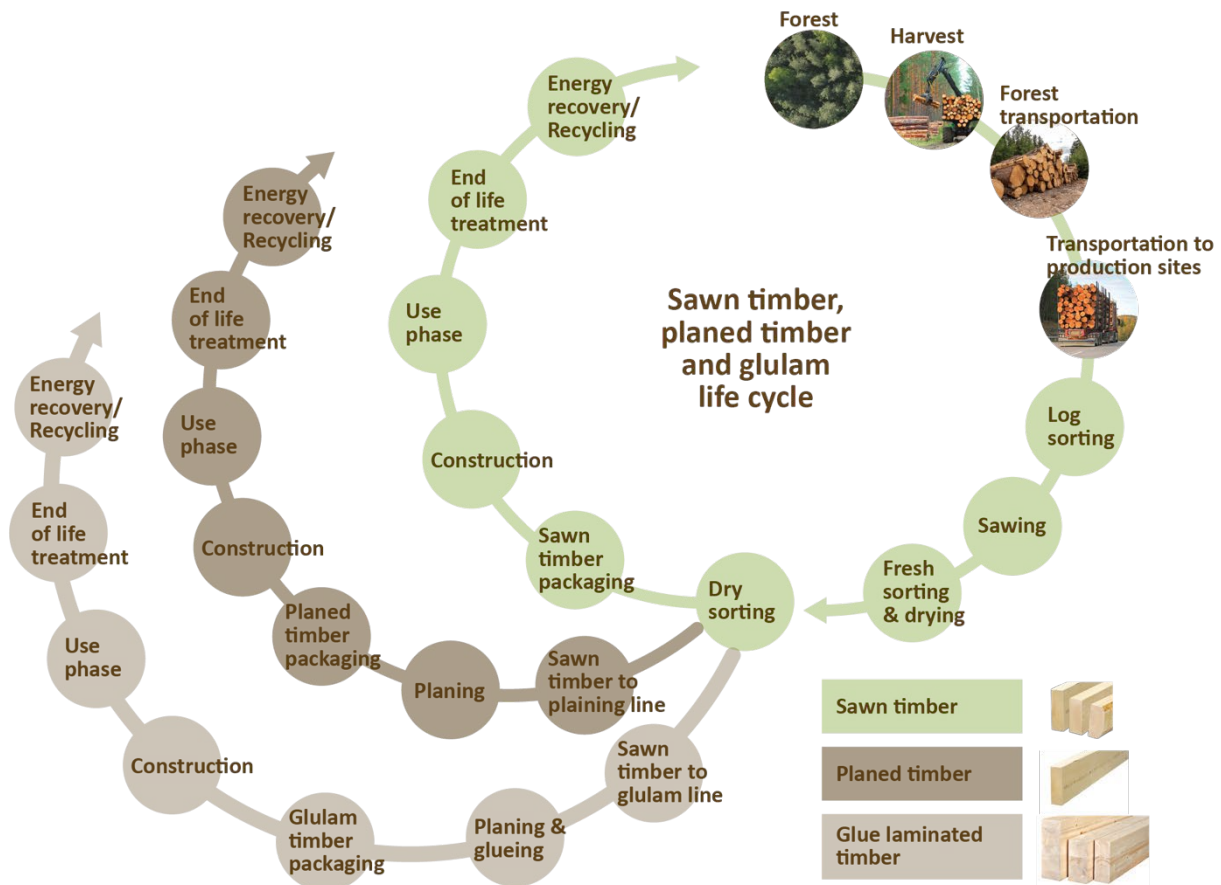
Sawn timber, planed timber and glulam life cycle

Forest

Harvest

Forest transportation

Transportation to production sites

Log sorting

Sawing

Fresh sorting & drying

Dry sorting

Sawn timber packaging

Construction

Use phase

End of life treatment

Energy recovery/ Recycling

Sawn timber to plaining line

Planing

Planed timber packaging

Construction

Use phase

End of life treatment

Energy recovery/ Recycling

Sawn timber to glulam line

Planing & glueing

Glulam timber packaging

Construction

Use phase

End of life treatment

Energy recovery/ Recycling

Sawn timber

Planed timber

Glue laminated timber